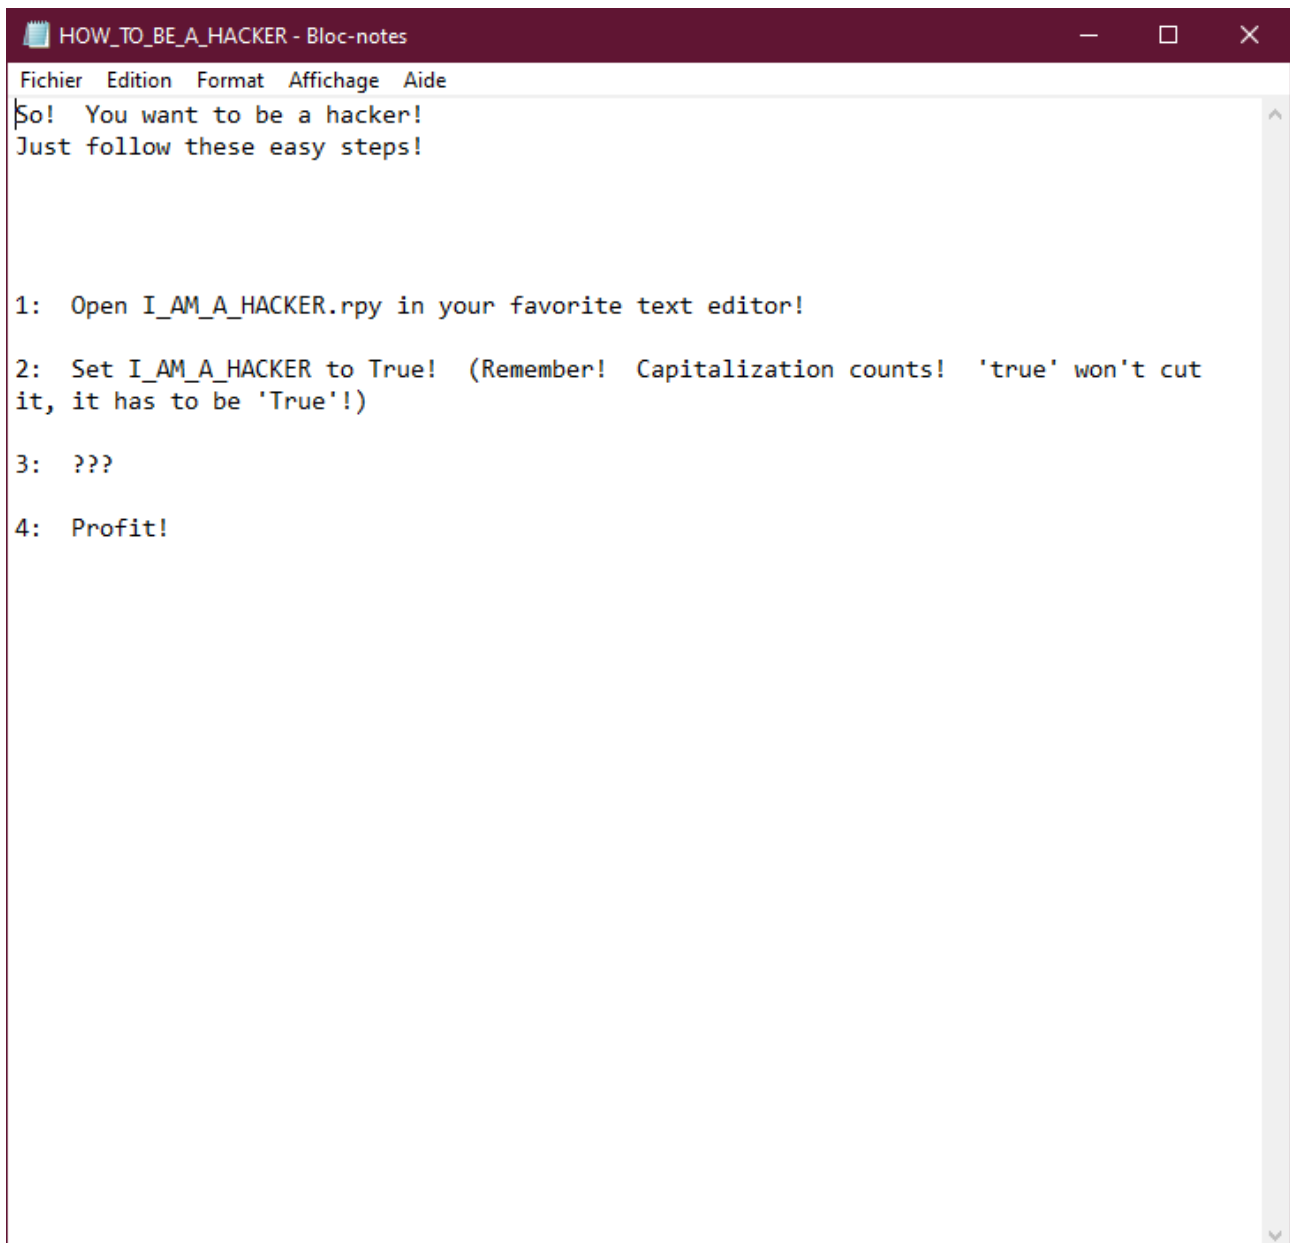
HOW_TO_BE_A_HACKER - Bloc-notes

Fichier Edition Format Affichage Aide

So! You want to be a hacker!
Just follow these easy steps!

1: Open I_AM_A_HACKER.rpy in your favorite text editor!

2: Set I_AM_A_HACKER to True! (Remember! Capitalization counts! 'true' won't cut it, it has to be 'True'!)

3: ???

4: Profit!